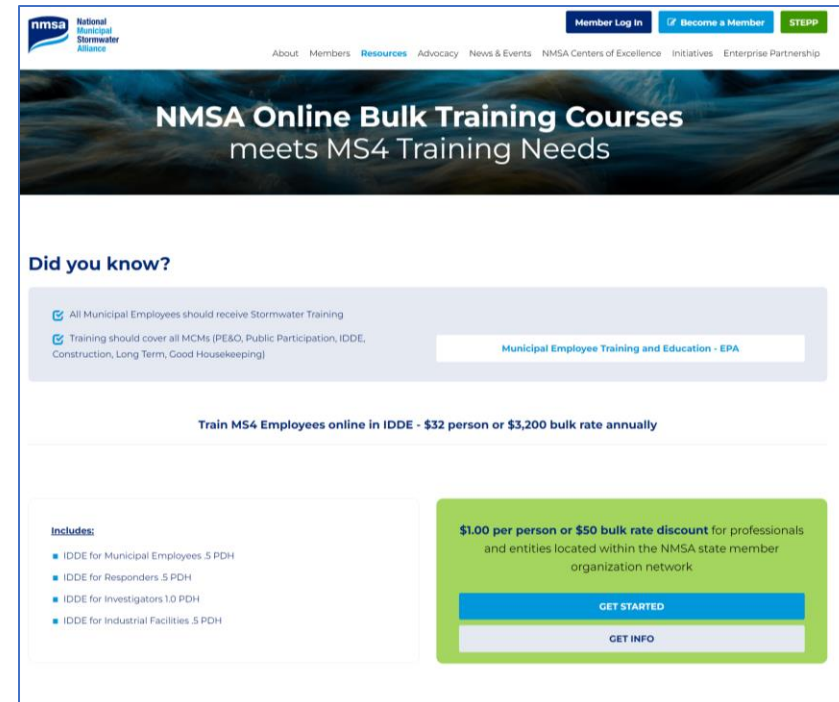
nmsa National Municipal Stormwater Alliance

Member Log In
Become a Member
STEPP

About Members Resources Advocacy News & Events NMSA Centers of Excellence Initiatives Enterprise Partnership

NMSA Online Bulk Training Courses
meets MS4 Training Needs

Did you know?

All Municipal Employees should receive Stormwater Training

Training should cover all MCMs (PE&O, Public Participation, IDDE, Construction, Long Term, Good Housekeeping)

Municipal Employee Training and Education - EPA

Train MS4 Employees online in IDDE - $32 person or $3,200 bulk rate annually

Includes:

IDDE for Municipal Employees .5 PDH
IDDE for Responders .5 PDH
IDDE for Investigators 1.0 PDH
IDDE for Industrial Facilities .5 PDH

$1.00 per person or $50 bulk rate discount for professionals and entities located within the NMSA state member organization network

GET STARTED

GET INFO